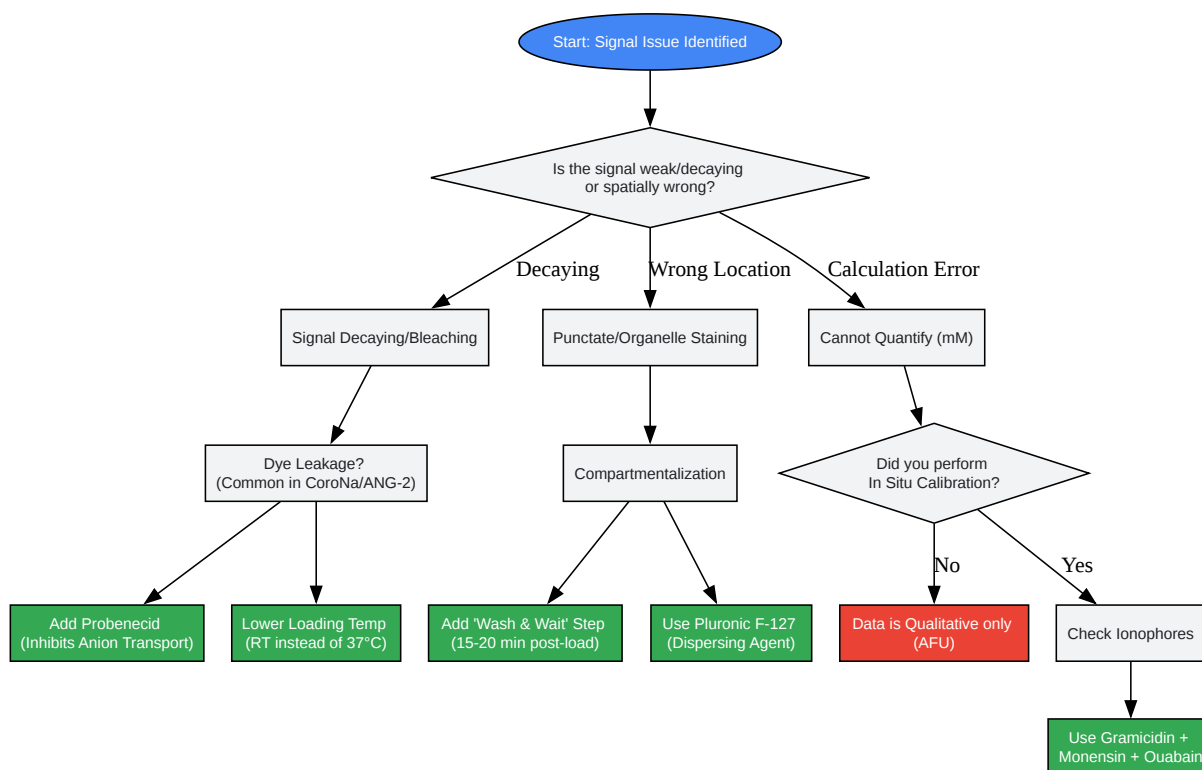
Start: Signal Issue Identified

Is the signal weak/decaying or spatially wrong?

Decaying

Wrong Location

Calculation Error

Signal Decaying/Bleaching

Punctate/Organelle Staining

Cannot Quantify (mM)

Dye Leakage? (Common in CoroNa/ANG-2)

Compartmentalization

Did you perform In Situ Calibration?

No

Yes

Add Probenecid (Inhibits Anion Transport)

Lower Loading Temp (RT instead of 37°C)

Add 'Wash & Wait' Step (15-20 min post-load)

Use Pluronic F-127 (Dispersing Agent)

Data is Qualitative only (AFU)

Check Ionophores

Use Gramicidin + Monensin + Ouabain